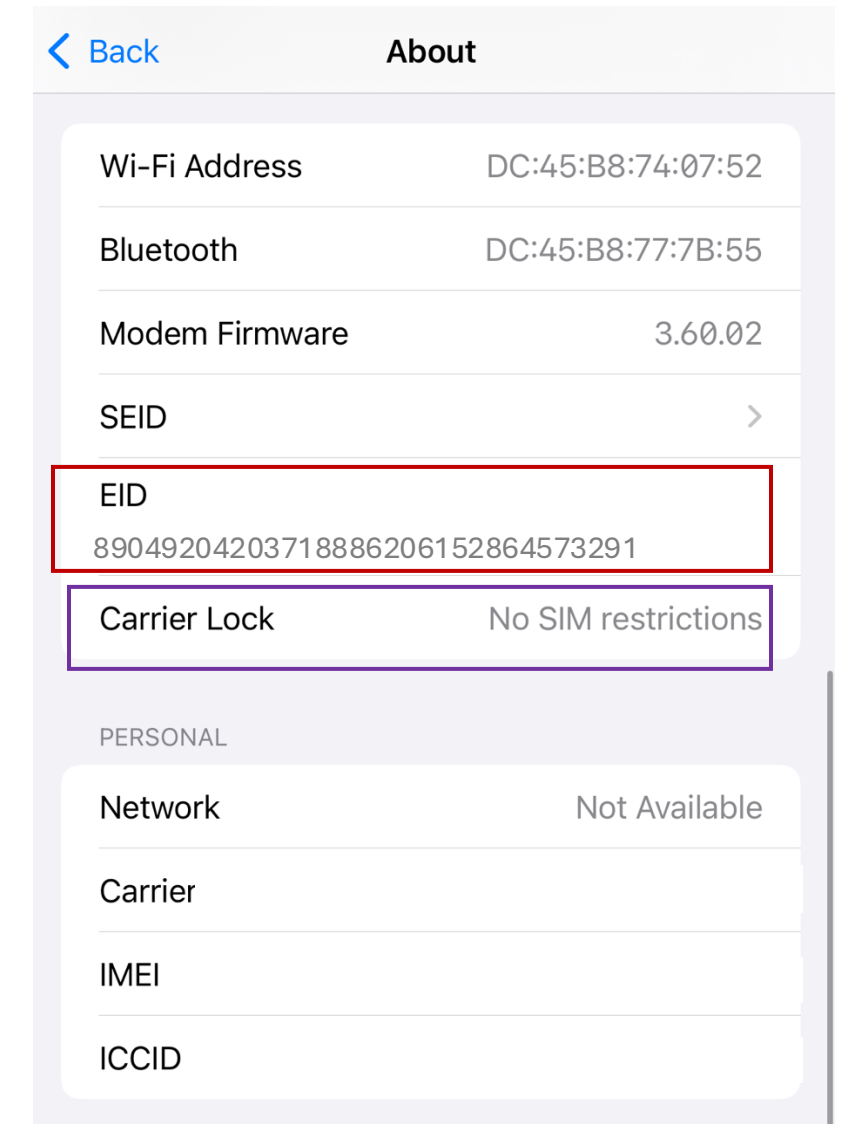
< Back

About

Wi-Fi Address DC:45:B8:74:07:52

Bluetooth DC:45:B8:77:7B:55

Modem Firmware 3.60.02

SEID >

EID
89049204203718886206152864573291

Carrier Lock No SIM restrictions

PERSONAL

Network Not Available

Carrier

IMEI

ICCID